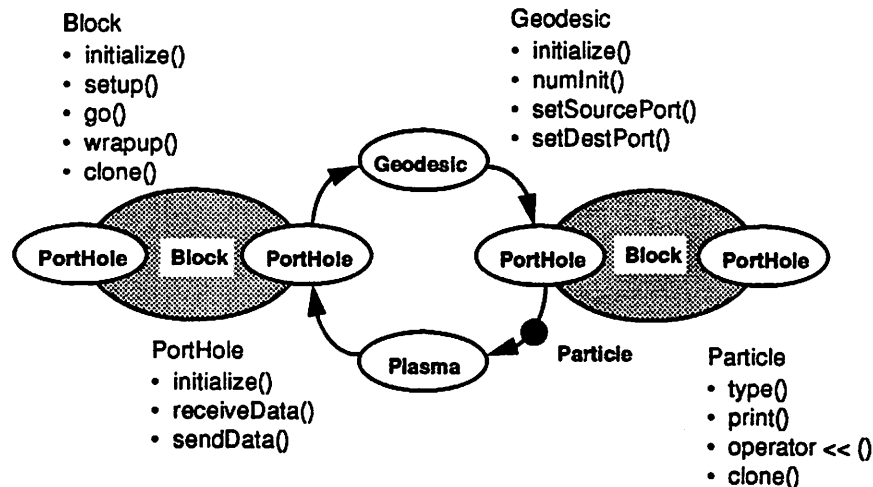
Block
• initialize()
• setup()
• go()
• wrapup()
• clone()

Geodesic
• initialize()
• numInit()
• setSourcePort()
• setDestPort()

Geodesic

PortHole
Block
PortHole

PortHole
Block
PortHole

Plasma
Particle

PortHole
• initialize()
• receiveData()
• sendData()

Particle
• type()
• print()
• operator << ()
• clone()